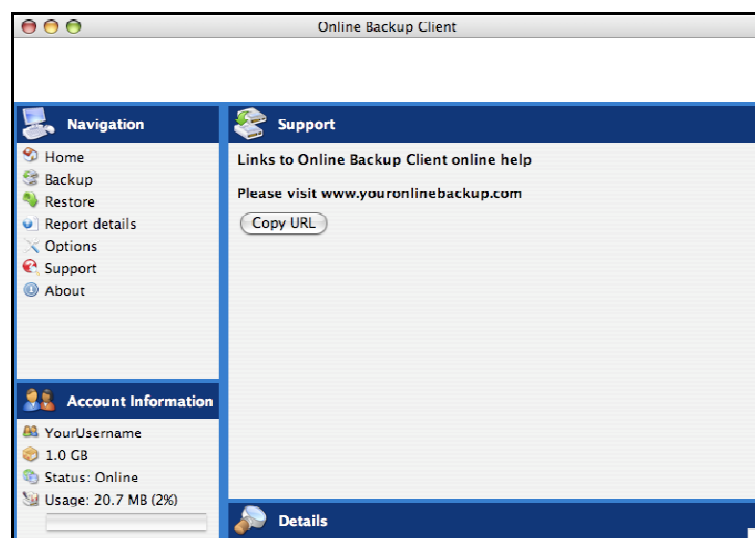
Online Backup Client

Navigation

Home
Backup
Restore
Report details
Options
Support
About

Account Information

YourUsername
1.0 GB
Status: Online
Usage: 20.7 MB (2%)

Support

Links to Online Backup Client online help

Please visit www.youronlinebackup.com

Copy URL

Details